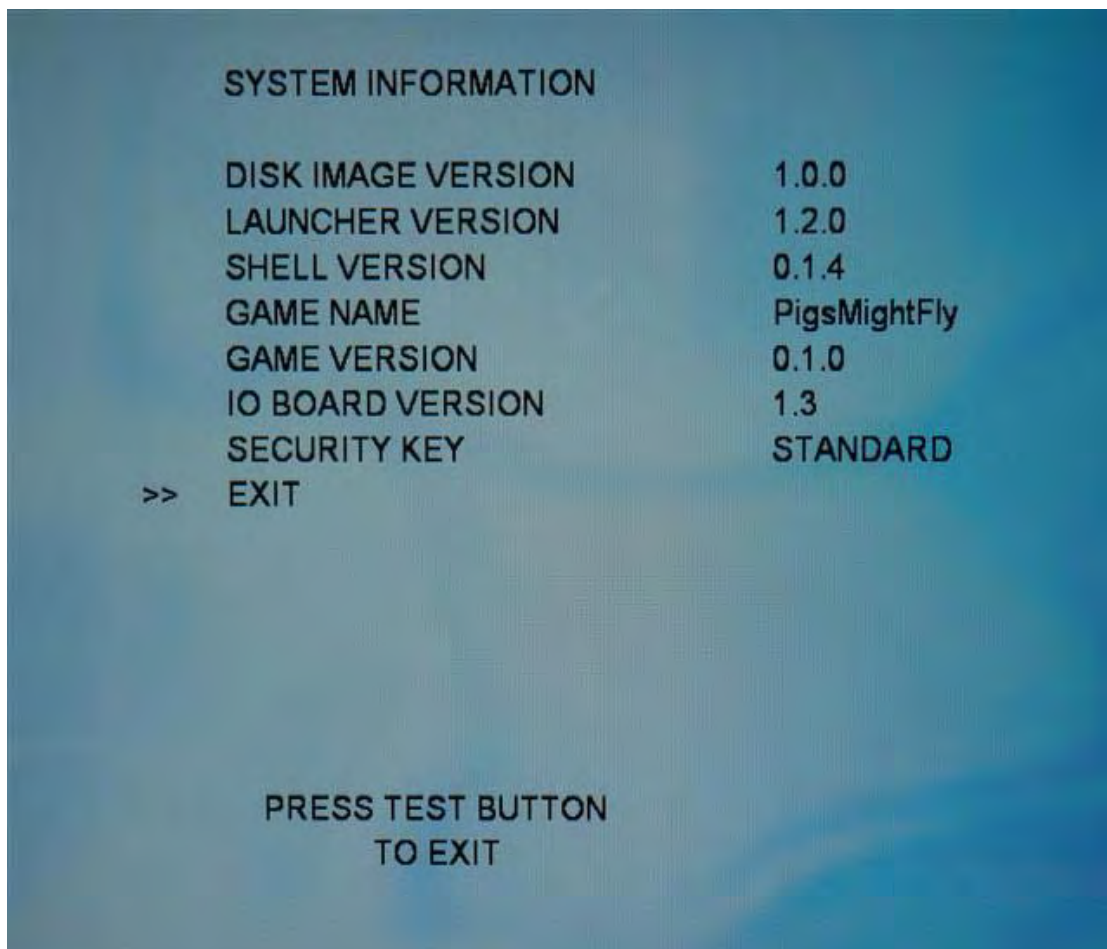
SYSTEM INFORMATION

| | |
|---|---|
| DISK IMAGE VERSION | 1.0.0 |
| LAUNCHER VERSION | 1.2.0 |
| SHELL VERSION | 0.1.4 |
| GAME NAME | PigsMightFly |
| GAME VERSION | 0.1.0 |
| IO BOARD VERSION | 1.3 |
| SECURITY KEY | STANDARD |

>> EXIT

PRESS TEST BUTTON
TO EXIT